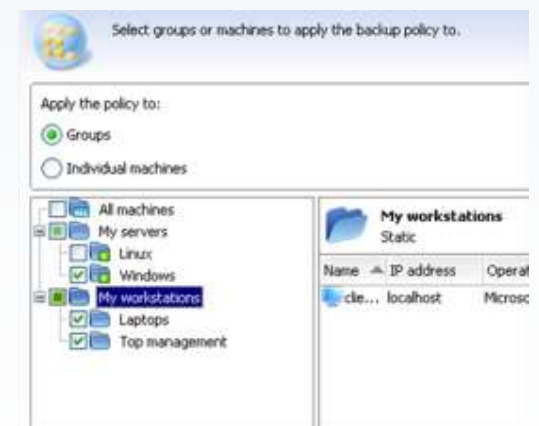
Select groups or machines to apply the backup policy to.

Apply the policy to:

Groups

Individual machines

All machines
My servers
Linux
Windows
My workstations
Laptops
Top management

My workstations
Static

| Name | IP address | Operat |
|---|---|---|
| cle... | localhost | Microsc |